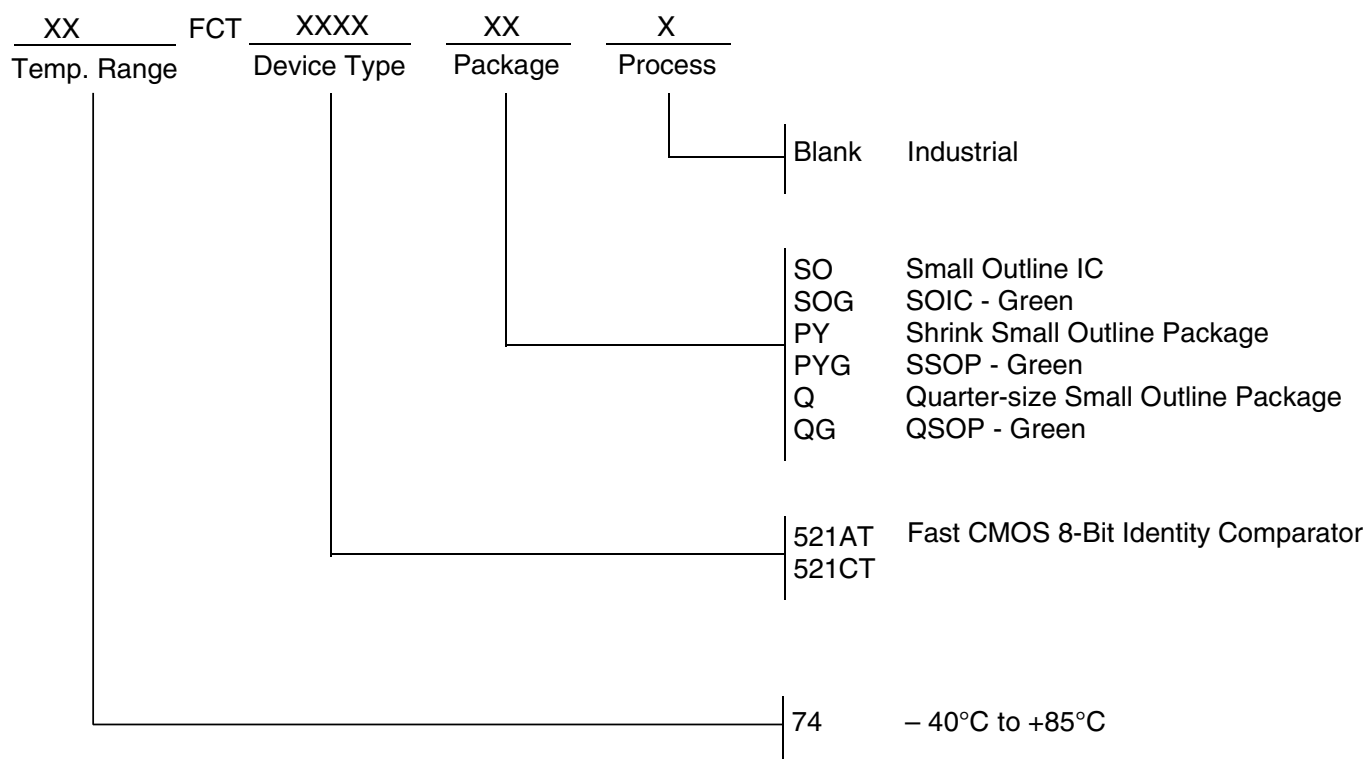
XX FCT XXXX XX X
Temp. Range Device Type Package Process

Blank Industrial

SO Small Outline IC
SOG SOIC - Green
PY Shrink Small Outline Package
PYG SSOP - Green
Q Quarter-size Small Outline Package
QG QSOP - Green

521AT Fast CMOS 8-Bit Identity Comparator
521CT

74 – 40°C to +85°C